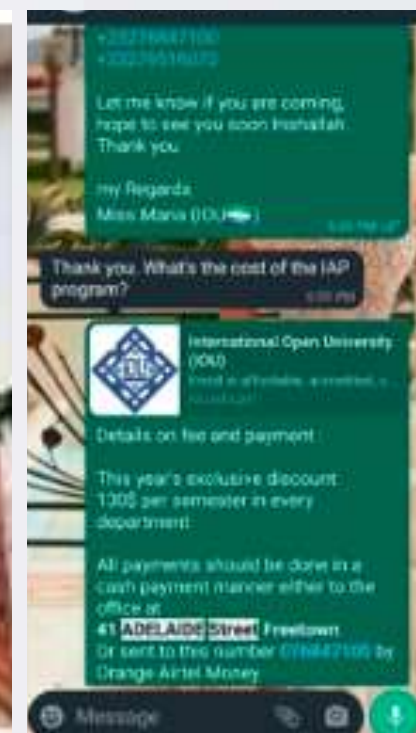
+23276847100
+23276516072

Let me know if you are coming, hope to see you soon Inshallah. Thank you.

my Regards
Miss Maria (IOU)
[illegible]

Thank you. What's the cost of the IAP program?
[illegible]

International Open University (IOU)
Enroll in affordable, accredited, u... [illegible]

Details on fee and payment

This year's exclusive discount: 130$ per semester in every department

All payments should be done in a cash payment manner either to the office at
#1 ADELAIDE Street Freetown
Or sent to this number 076847100 by Orange Airtel Money

Message